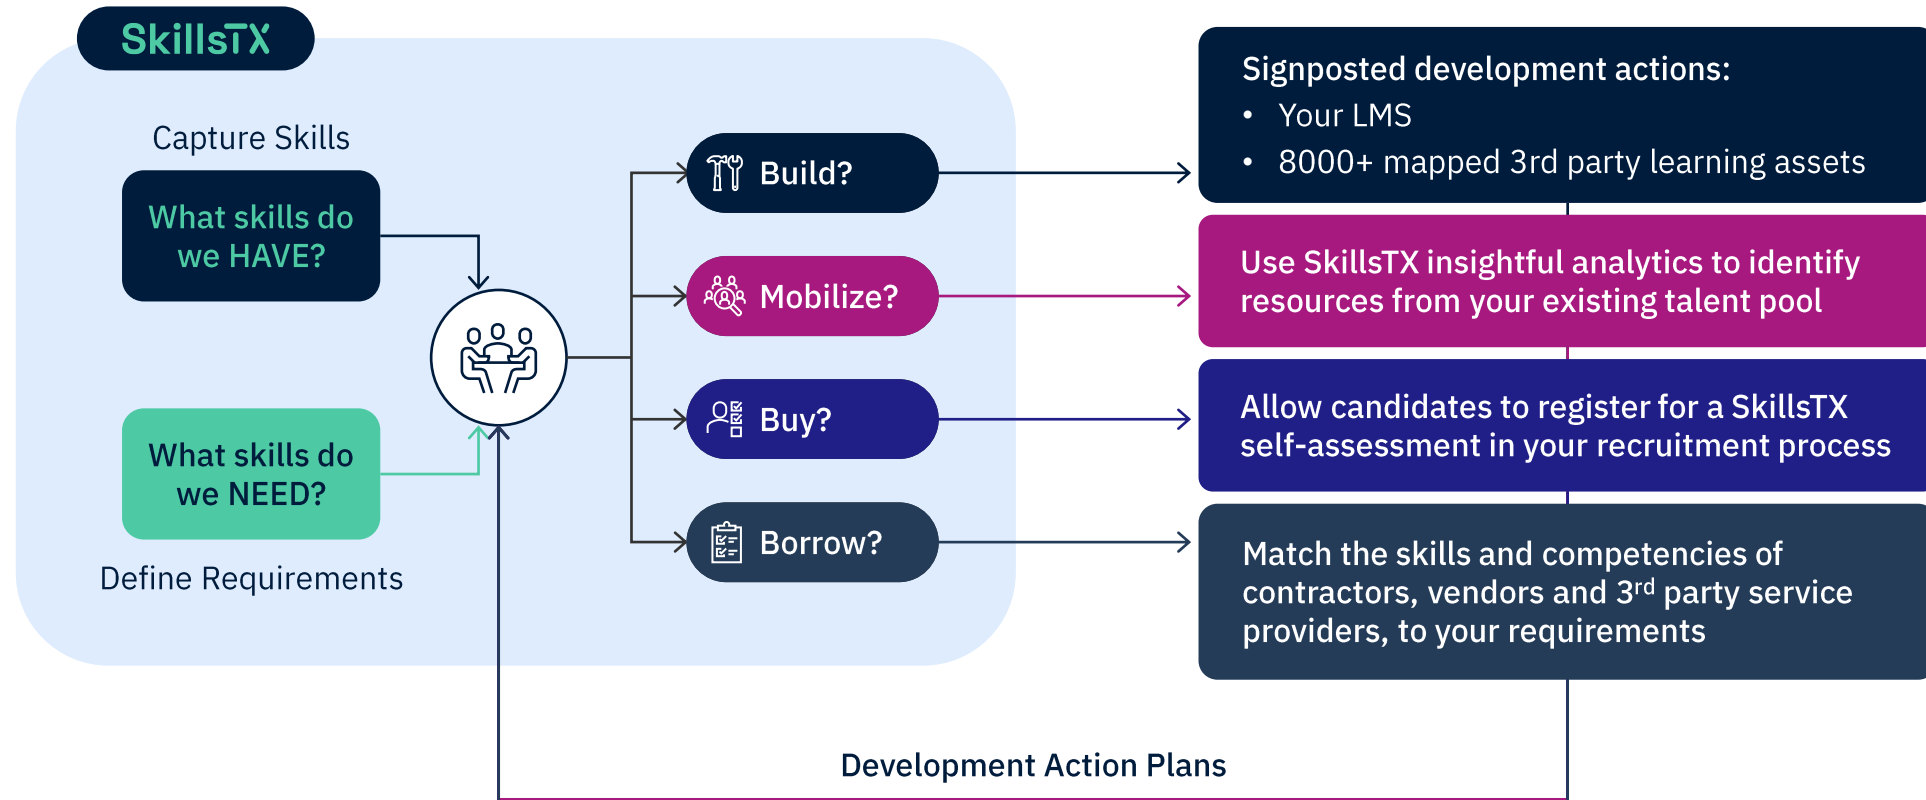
SkillsTX

Capture Skills

What skills do we HAVE?

What skills do we NEED?

Define Requirements

Build?

Mobilize?

Buy?

Borrow?

Signposted development actions:
• Your LMS
• 8000+ mapped 3rd party learning assets

Use SkillsTX insightful analytics to identify resources from your existing talent pool

Allow candidates to register for a SkillsTX self-assessment in your recruitment process

Match the skills and competencies of contractors, vendors and 3$^{rd}$ party service providers, to your requirements

Development Action Plans